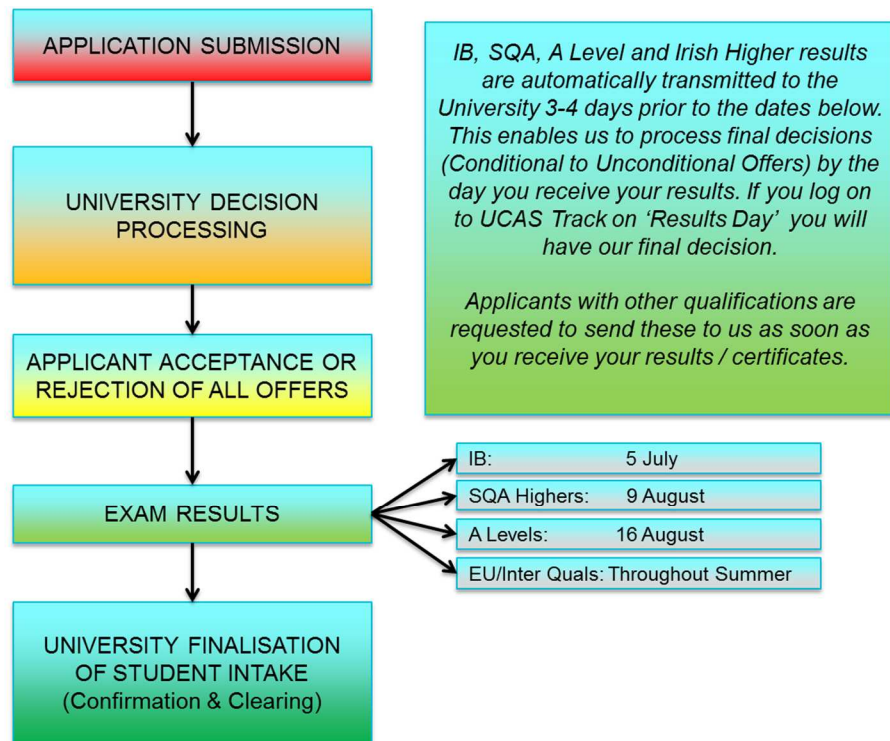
APPLICATION SUBMISSION

UNIVERSITY DECISION PROCESSING

APPLICANT ACCEPTANCE OR REJECTION OF ALL OFFERS

EXAM RESULTS

UNIVERSITY FINALISATION OF STUDENT INTAKE (Confirmation & Clearing)

IB, SQA, A Level and Irish Higher results are automatically transmitted to the University 3-4 days prior to the dates below. This enables us to process final decisions (Conditional to Unconditional Offers) by the day you receive your results. If you log on to UCAS Track on 'Results Day' you will have our final decision.

Applicants with other qualifications are requested to send these to us as soon as you receive your results / certificates.

IB: 5 July

SQA Highers: 9 August

A Levels: 16 August

EU/Inter Quals: Throughout Summer